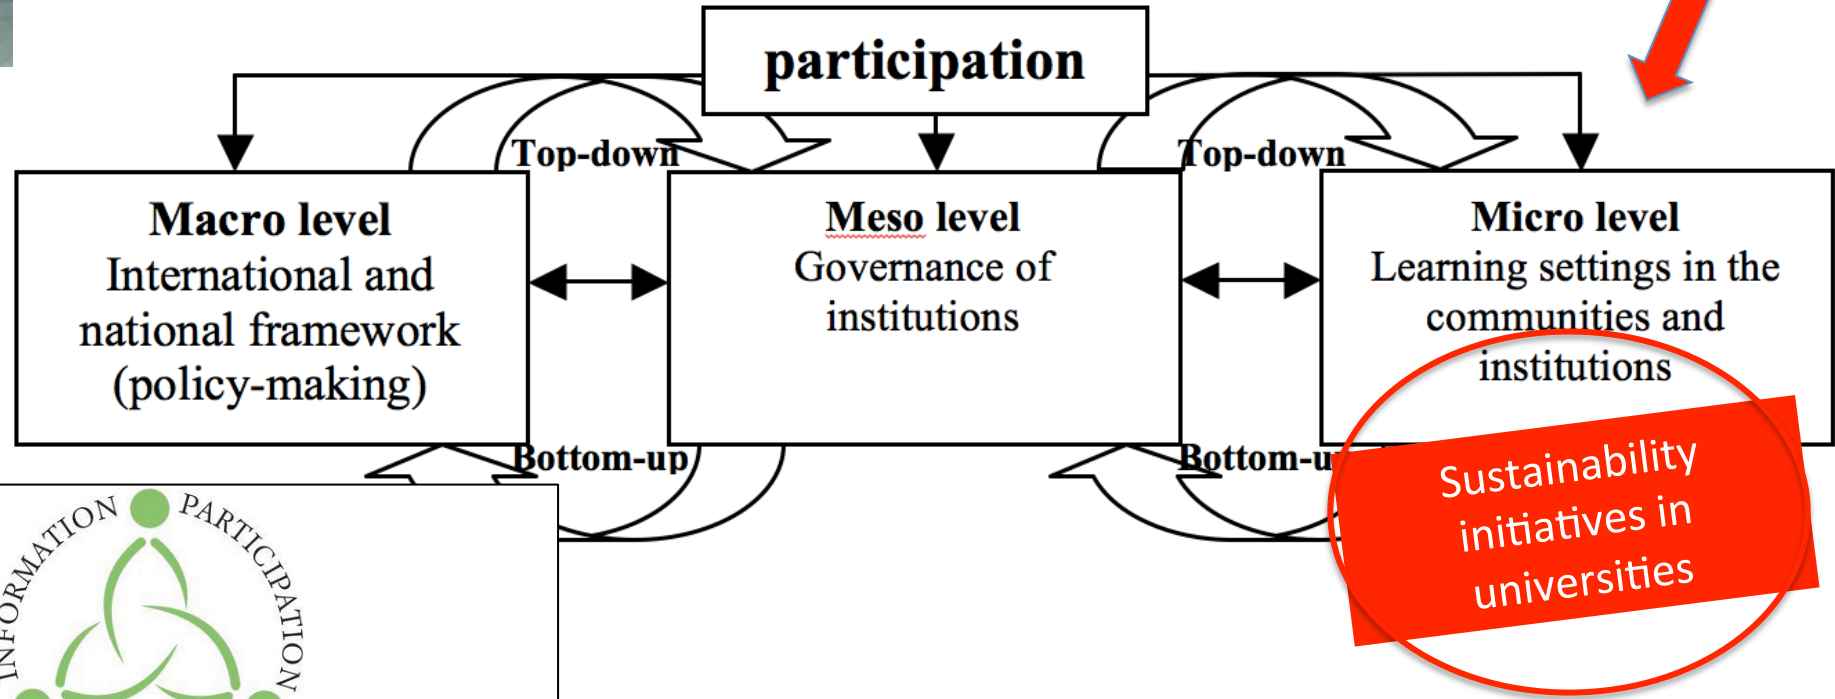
participation

Top-down

Top-down

Macro level
International and national framework (policy-making)

Meso level
Governance of institutions

Micro level
Learning settings in the communities and institutions

Bottom-up

Bottom-u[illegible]

Sustainability initiatives in universities

INFORMATION PARTICIPATION